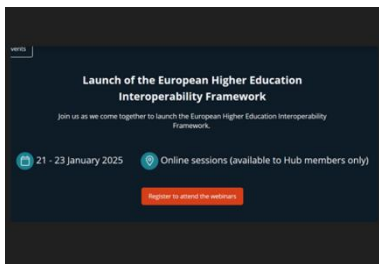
vents

Launch of the European Higher Education Interoperability Framework

Join us as we come together to launch the European Higher Education Interoperability Framework.

21 - 23 January 2025

Online sessions (available to Hub members only)

Register to attend the webinars